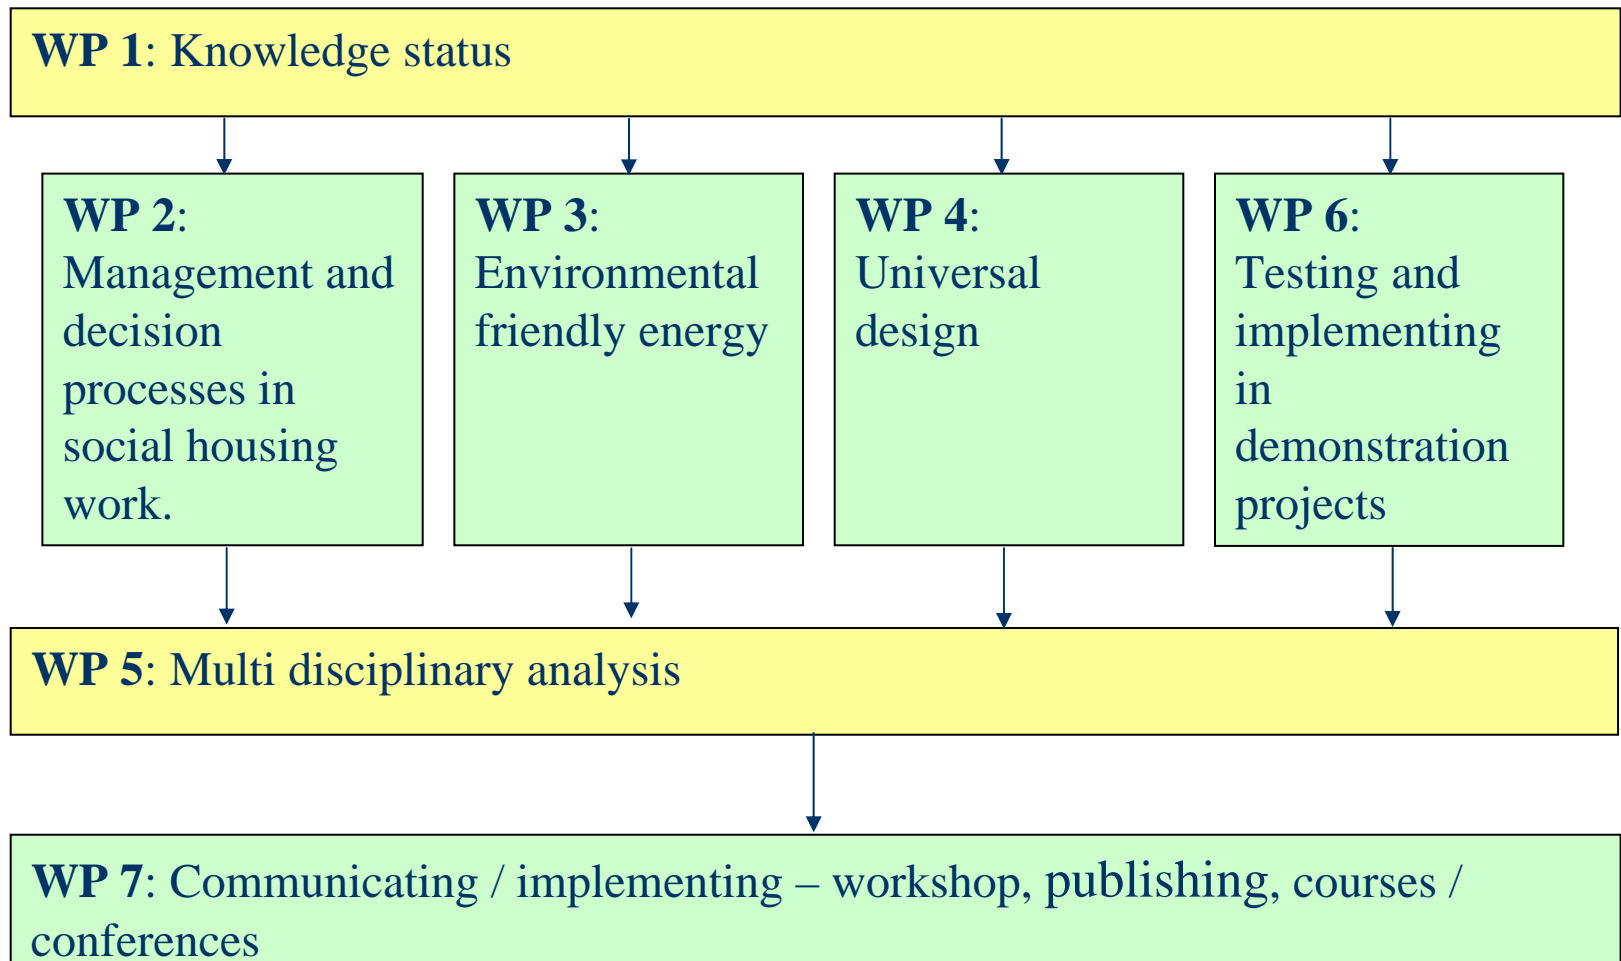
**WP 1**: Knowledge status

**WP 2**: Management and decision processes in social housing work.

**WP 3**: Environmental friendly energy

**WP 4**: Universal design

**WP 6**: Testing and implementing in demonstration projects

**WP 5**: Multi disciplinary analysis

**WP 7**: Communicating / implementing – workshop, publishing, courses / conferences